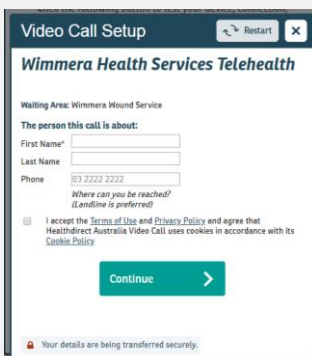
Video Call Setup

Restart

×

Wimmera Health Services Telehealth

Waiting Area: Wimmera Wound Service

The person this call is about:

First Name*

Last Name

Phone 03 2222 2222

Where can you be reached? (Landline is preferred)

I accept the Terms of Use and Privacy Policy and agree that Healthdirect Australia Video Call uses cookies in accordance with its Cookie Policy

Continue

Your details are being transferred securely.